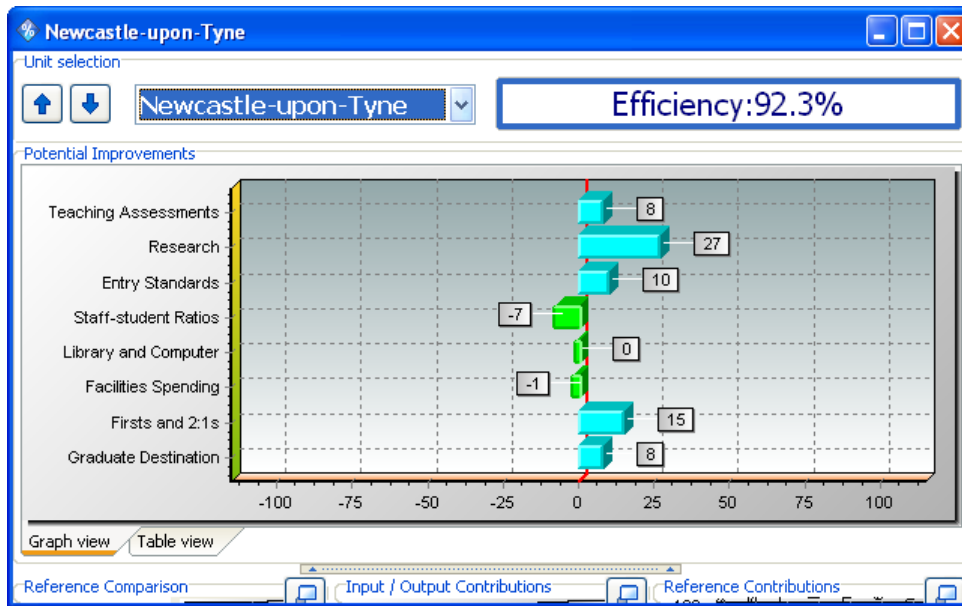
Newcastle-upon-Tyne

Unit selection

Newcastle-upon-Tyne

Efficiency:92.3%

Potential Improvements

Teaching Assessments
Research
Entry Standards
Staff-student Ratios
Library and Computer
Facilities Spending
Firsts and 2:1s
Graduate Destination

8
27
10
-7
0
-1
15
8

-100 -75 -50 -25 0 25 50 75 100

Graph view
Table view

Reference Comparison
Input / Output Contributions
Reference Contributions